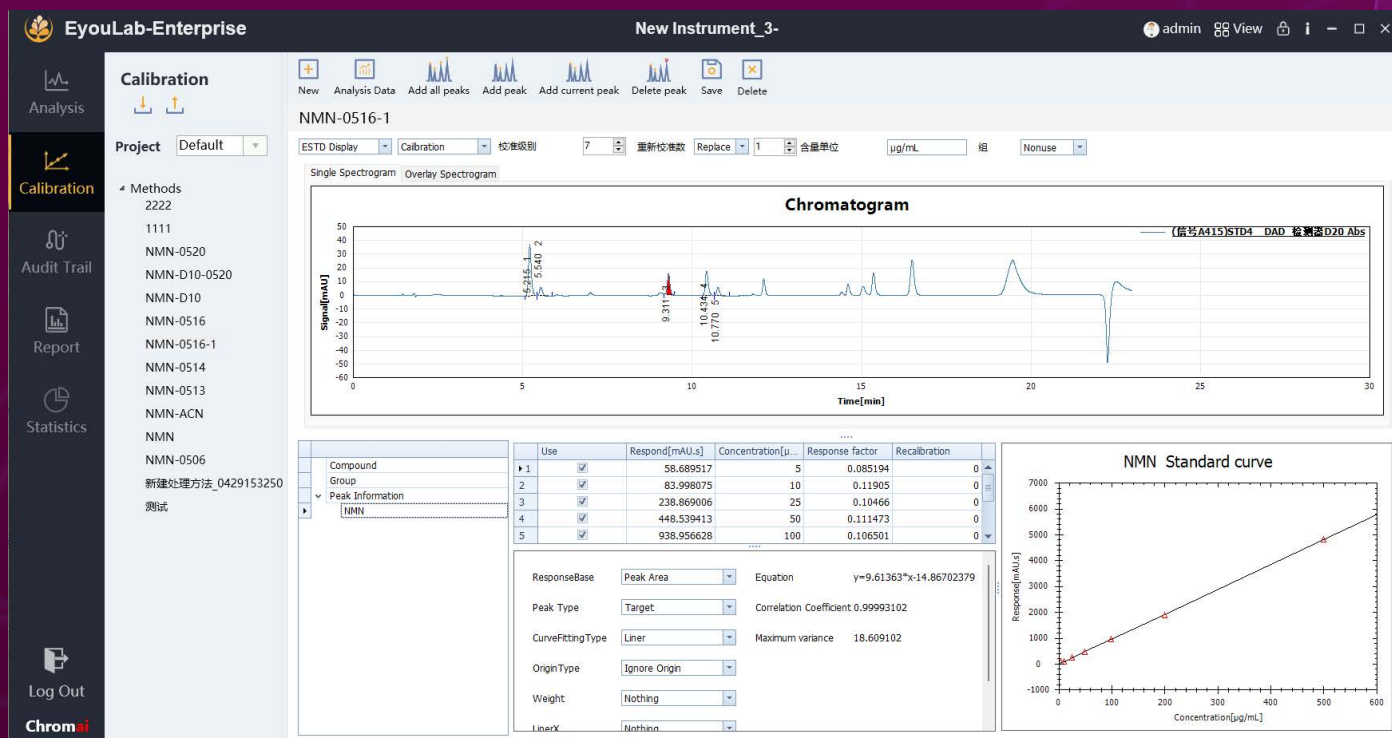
EyouLab-Enterprise

New Instrument_3-

admin View i

Analysis

Calibration

Audit Trail

Report

Statistics

Log Out

Chromai

Calibration

Project Default

Methods
2222
1111
NMN-0520
NMN-D10-0520
NMN-D10
NMN-0516
NMN-0516-1
NMN-0514
NMN-0513
NMN-ACN
NMN
NMN-0506
新建处理方法_0429153250
测试

New Analysis Data Add all peaks Add peak Add current peak Delete peak Save Delete

NMN-0516-1

ESTD Display Calibration 校准级别 7 重新校准数 Replace 1 含量单位 μg/mL 组 Nonuse

Single Spectrogram Overlay Spectrogram

Chromatogram

(信号A415)STD4 DAD 检测器D20 Abs

Signal[mAU]

50 40 30 20 10 0 -10 -20 -30 -40 -50 -60

5.215 1
5.540 2
9.311 3
10.434 4
10.770 5

0 5 10 15 20 25 30

Time[min]

Compound
Group
Peak Information
NMN

| | Use | Respond[mAU.s] | Concentration[μ... | Response factor | Recalibration |
|---|---|---|---|---|---|
| 1 | ☑ | 58.689517 | 5 | 0.085194 | 0 |
| 2 | ☑ | 83.998075 | 10 | 0.11905 | 0 |
| 3 | ☑ | 238.869006 | 25 | 0.10466 | 0 |
| 4 | ☑ | 448.539413 | 50 | 0.111473 | 0 |
| 5 | ☑ | 938.956628 | 100 | 0.106501 | 0 |

ResponseBase Peak Area
Peak Type Target
CurveFittingType Liner
OriginType Ignore Origin
Weight Nothing
LinerX Nothing

Equation y=9.61363*x-14.86702379
Correlation Coefficient 0.99993102
Maximum variance 18.609102

NMN Standard curve

Response[mAU.s]

7000 6000 5000 4000 3000 2000 1000 0 -1000

0 100 200 300 400 500 600

Concentration[μg/mL]